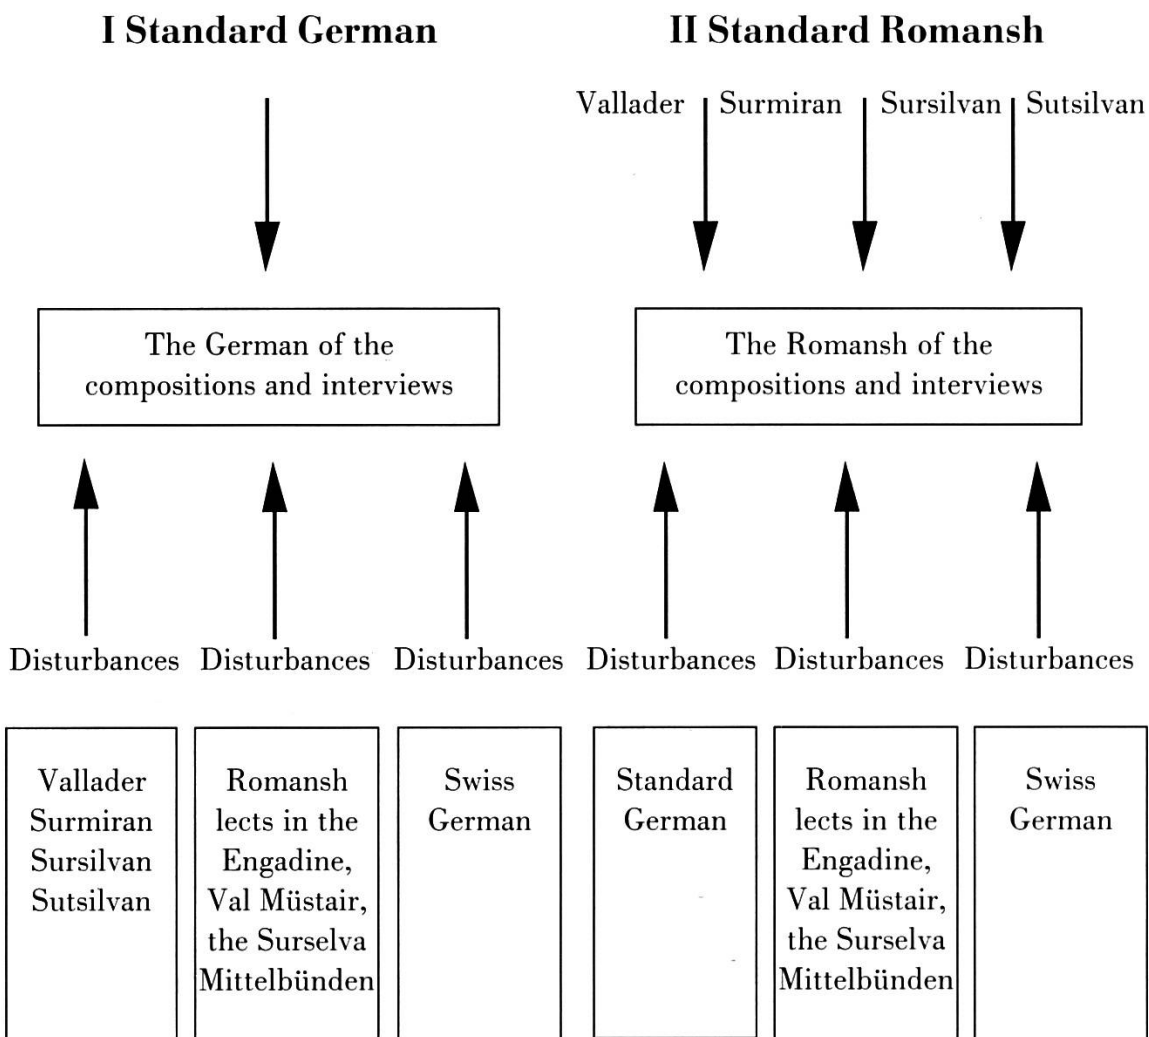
I Standard German

II Standard Romansh

Vallader Surmiran Sursilvan Sutsilvan

The German of the compositions and interviews

The Romansh of the compositions and interviews

Disturbances Disturbances Disturbances Disturbances Disturbances Disturbances

Vallader Surmiran Sursilvan Sutsilvan

Romansh lects in the Engadine, Val Müstair, the Surselva Mittelbünden

Swiss German

Standard German

Romansh lects in the Engadine, Val Müstair, the Surselva Mittelbünden

Swiss German